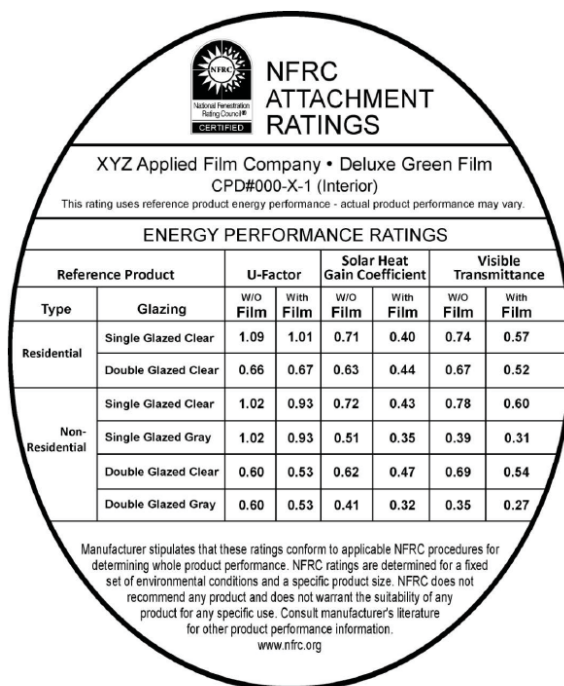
NFRC
National Fenestration Rating Council®
CERTIFIED

NFRC ATTACHMENT RATINGS

XYZ Applied Film Company • Deluxe Green Film
CPD#000-X-1 (Interior)
This rating uses reference product energy performance - actual product performance may vary.

ENERGY PERFORMANCE RATINGS

| Reference Product | | U-Factor | | Solar Heat Gain Coefficient | | Visible Transmittance | |
|---|---|---|---|---|---|---|---|
| Type | Glazing | W/O Film | With Film | W/O Film | With Film | W/O Film | With Film |
| Residential | Single Glazed Clear | 1.09 | 1.01 | 0.71 | 0.40 | 0.74 | 0.57 |
| | Double Glazed Clear | 0.66 | 0.67 | 0.63 | 0.44 | 0.67 | 0.52 |
| Non-Residential | Single Glazed Clear | 1.02 | 0.93 | 0.72 | 0.43 | 0.78 | 0.60 |
| | Single Glazed Gray | 1.02 | 0.93 | 0.51 | 0.35 | 0.39 | 0.31 |
| | Double Glazed Clear | 0.60 | 0.53 | 0.62 | 0.47 | 0.69 | 0.54 |
| | Double Glazed Gray | 0.60 | 0.53 | 0.41 | 0.32 | 0.35 | 0.27 |

Manufacturer stipulates that these ratings conform to applicable NFRC procedures for determining whole product performance. NFRC ratings are determined for a fixed set of environmental conditions and a specific product size. NFRC does not recommend any product and does not warrant the suitability of any product for any specific use. Consult manufacturer's literature for other product performance information.
www.nfrc.org